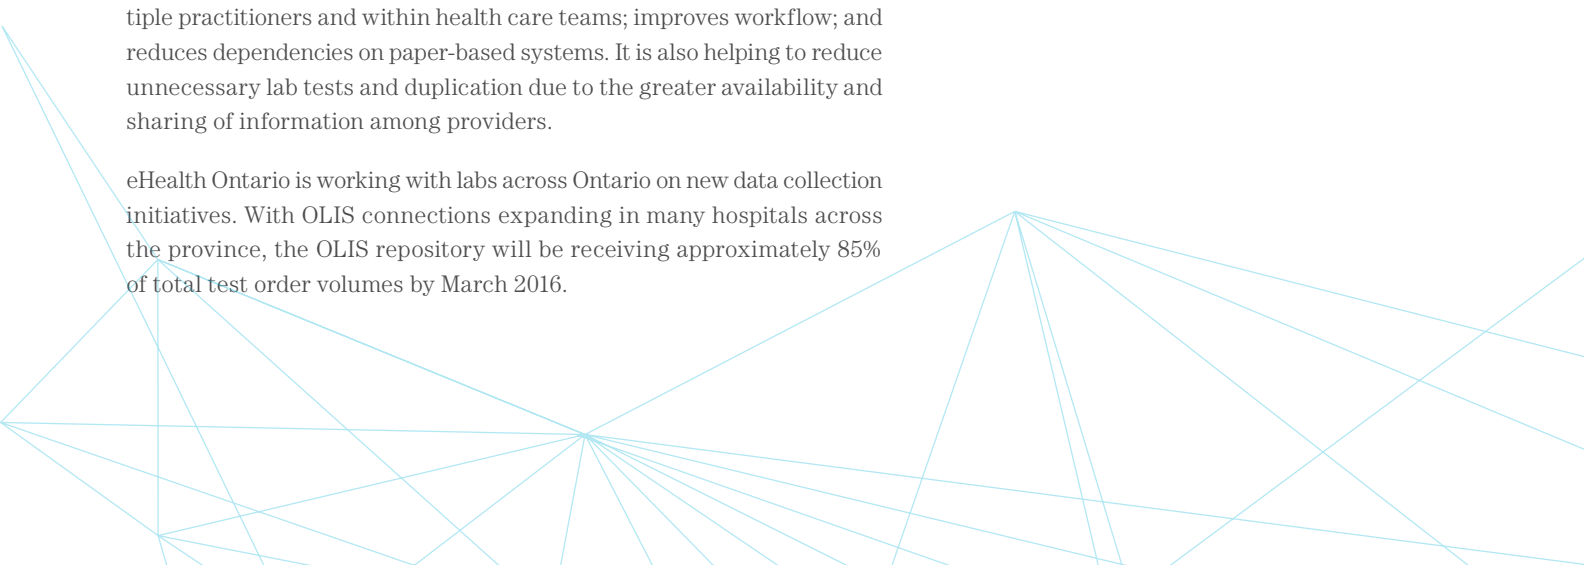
tiple practitioners and within health care teams; improves workflow; and reduces dependencies on paper-based systems. It is also helping to reduce unnecessary lab tests and duplication due to the greater availability and sharing of information among providers.

eHealth Ontario is working with labs across Ontario on new data collection initiatives. With OLIS connections expanding in many hospitals across the province, the OLIS repository will be receiving approximately 85% of total test order volumes by March 2016.